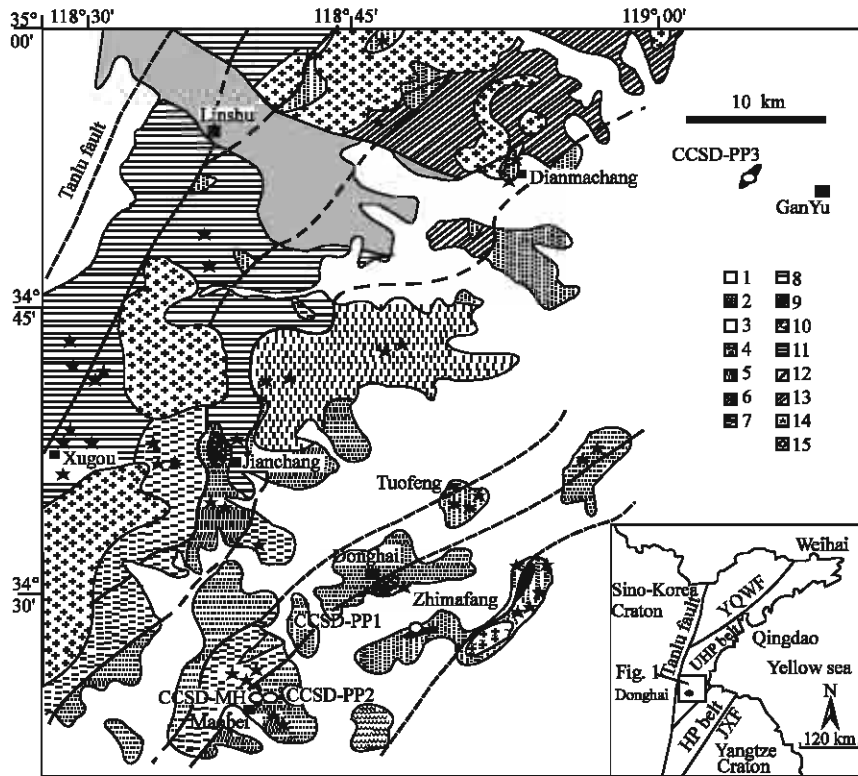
35° 00'
118°30'
118°45'
119°00'
10 km
Tanlu fault
Linshu
Dianmachang
CCSD-PP3
GanYu
34° 45'
1
2
3
4
5
6
7
8
9
10
11
12
13
14
15
Xugou
Jianchang
Tuofeng
34° 30'
Donghai
Zhimafang
CCSD-PP1
CCSD-MH
CCSD-PP2
Maobei
Sino-Korea Craton
Weihai
YQWF
Tanlu fault
UHP belt
Qingdao
Yellow sea
Fig. 1
Donghai
HP belt
JXF
Yangtze Craton
N
120 km